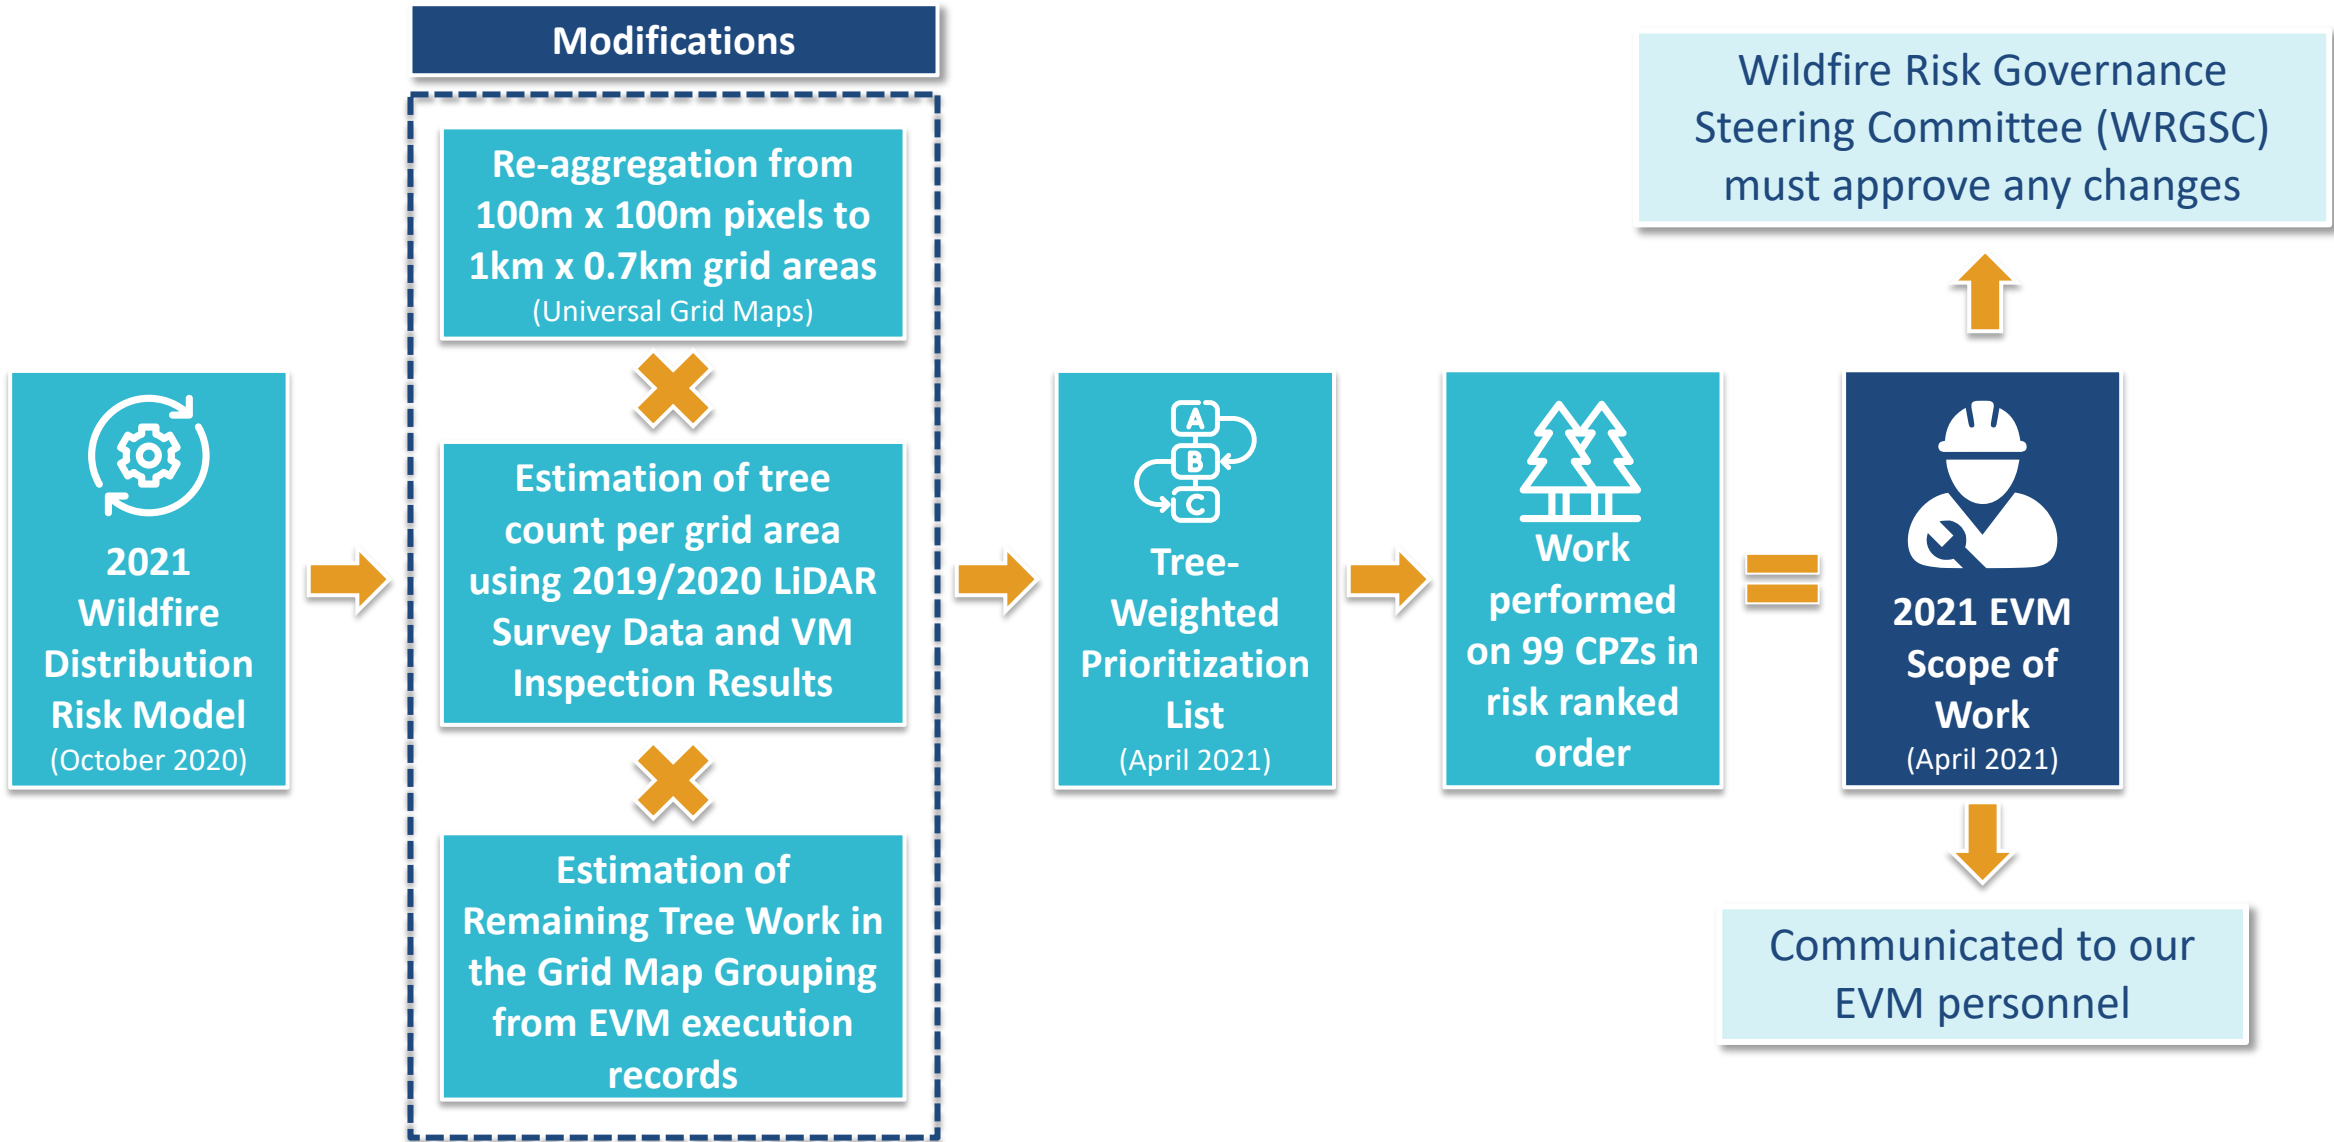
2021 Wildfire Distribution Risk Model
(October 2020)

Modifications

Re-aggregation from 100m x 100m pixels to 1km x 0.7km grid areas
(Universal Grid Maps)

Estimation of tree count per grid area using 2019/2020 LiDAR Survey Data and VM Inspection Results

Estimation of Remaining Tree Work in the Grid Map Grouping from EVM execution records

A
B
C

Tree-Weighted Prioritization List
(April 2021)

Work performed on 99 CPZs in risk ranked order

2021 EVM Scope of Work
(April 2021)

Wildfire Risk Governance Steering Committee (WRGSC) must approve any changes

Communicated to our EVM personnel